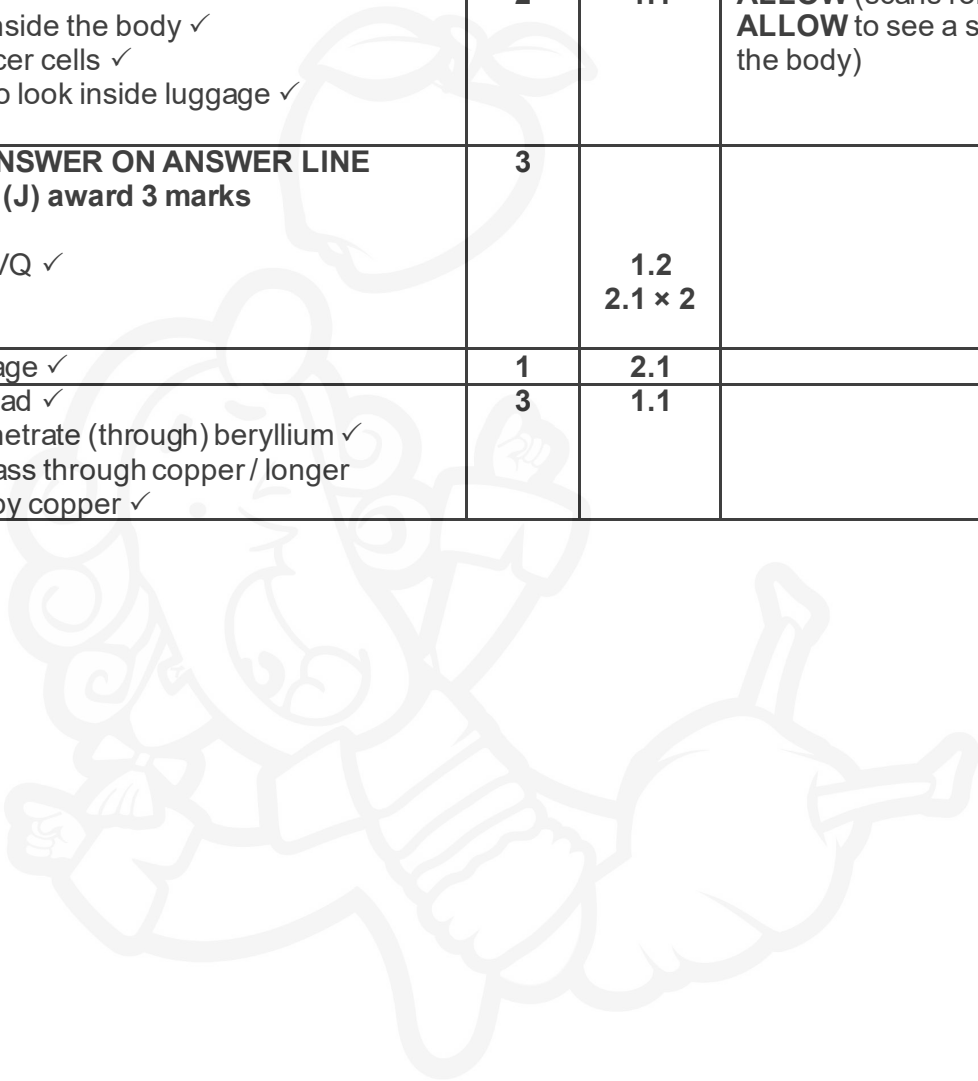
| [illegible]nside the body ✓ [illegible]cer cells ✓ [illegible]o look inside luggage ✓ | 2 | 1.1 | ALLOW (scans fo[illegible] ALLOW to see a s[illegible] the body) |
|---|---|---|---|
| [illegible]NSWER ON ANSWER LINE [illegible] (J) award 3 marks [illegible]/Q ✓ | 3 | 1.2 2.1 × 2 | |
| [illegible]age ✓ | 1 | 2.1 | |
| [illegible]ad ✓ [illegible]netrate (through) beryllium ✓ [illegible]ass through copper / longer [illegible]by copper ✓ | 3 | 1.1 | |